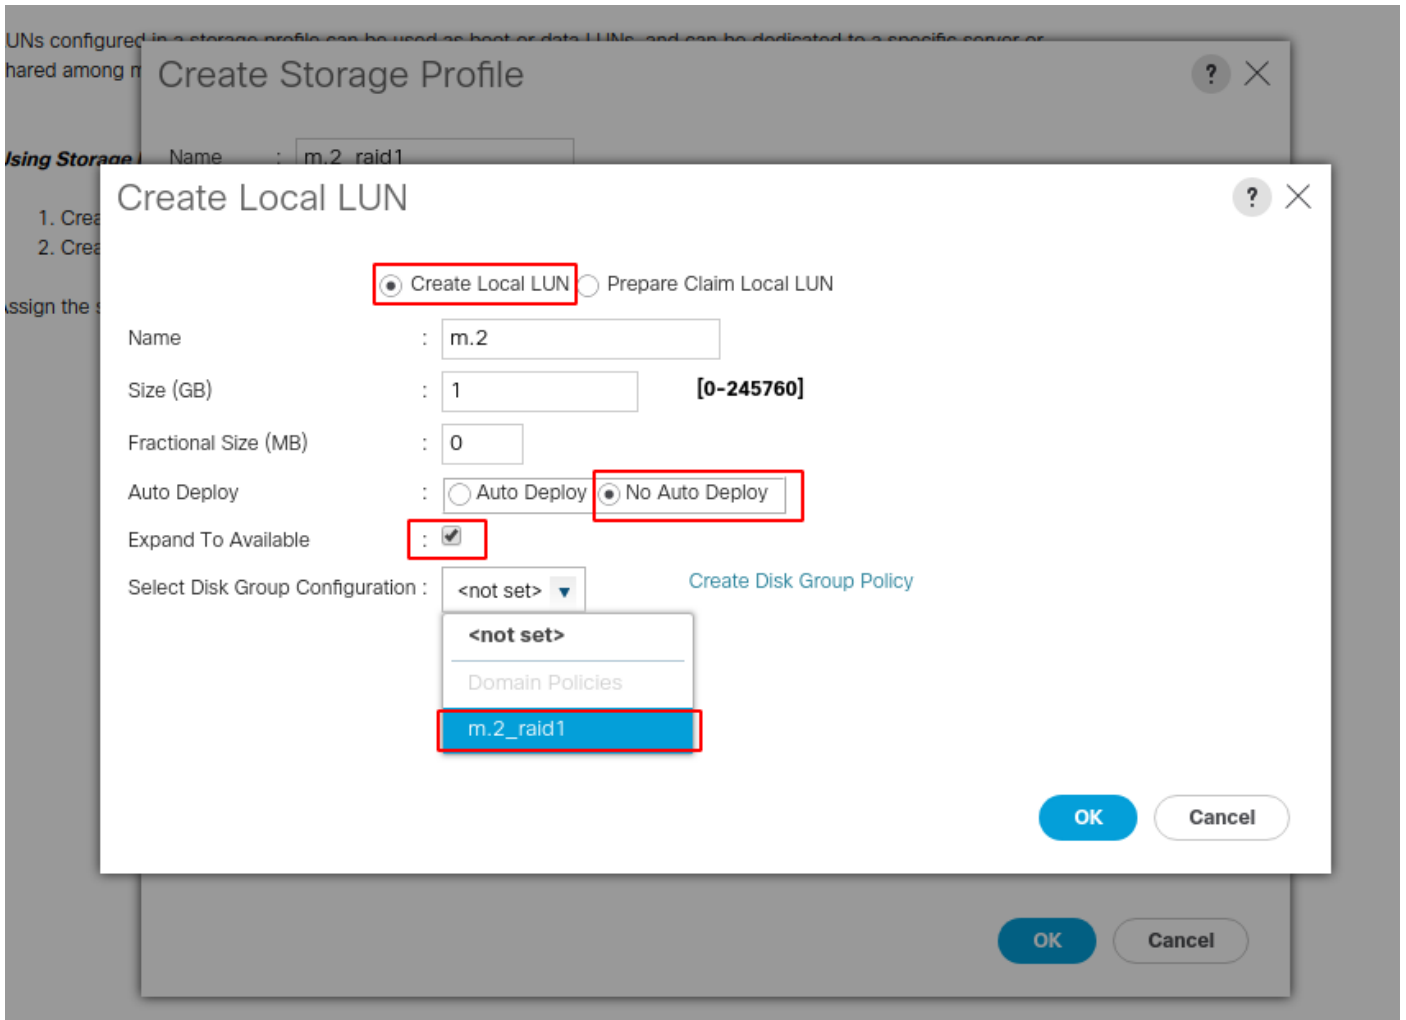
UNs configured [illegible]
hared among m

Create Storage Profile

?

Ising Storage

Name : m.2_raid1

1. Crea
2. Crea

ssign the s

Create Local LUN

?

Create Local LUN Prepare Claim Local LUN

Name : m.2

Size (GB) : 1 [0-245760]

Fractional Size (MB) : 0

Auto Deploy : Auto Deploy No Auto Deploy

Expand To Available :

Select Disk Group Configuration : <not set>

Create Disk Group Policy

<not set>

Domain Policies

m.2_raid1

OK Cancel

OK Cancel